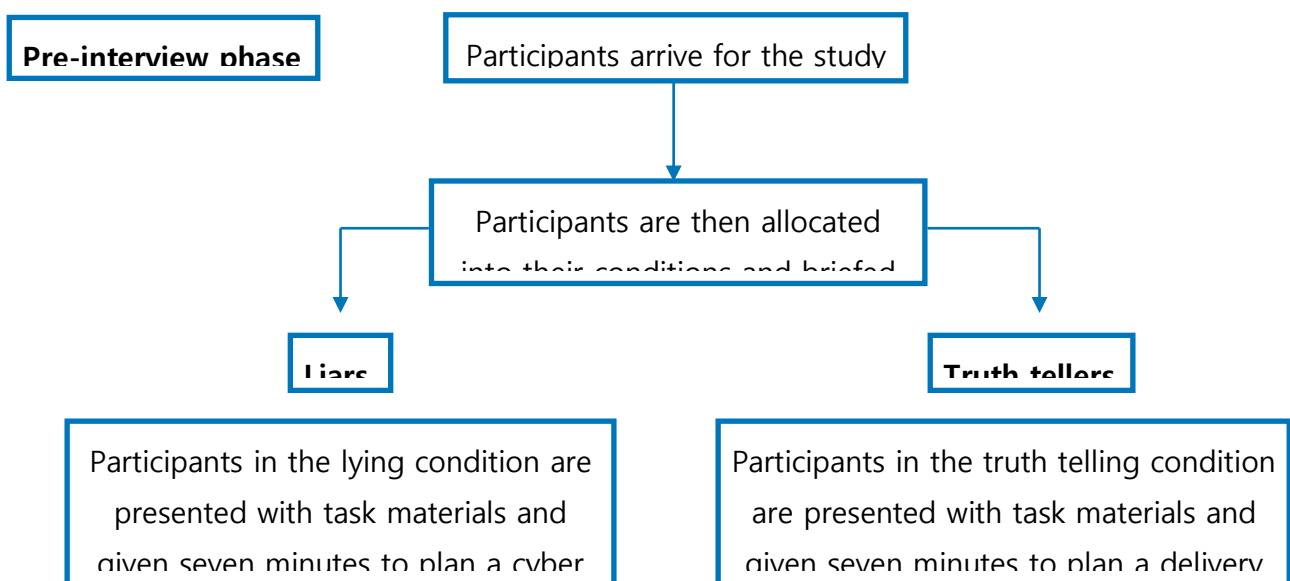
Pre-interview phase

Participants arrive for the study

Participants are then allocated into their conditions and briefed

Liars

Truth tellers

Participants in the lying condition are presented with task materials and given seven minutes to plan a cyber

Participants in the truth telling condition are presented with task materials and given seven minutes to plan a delivery